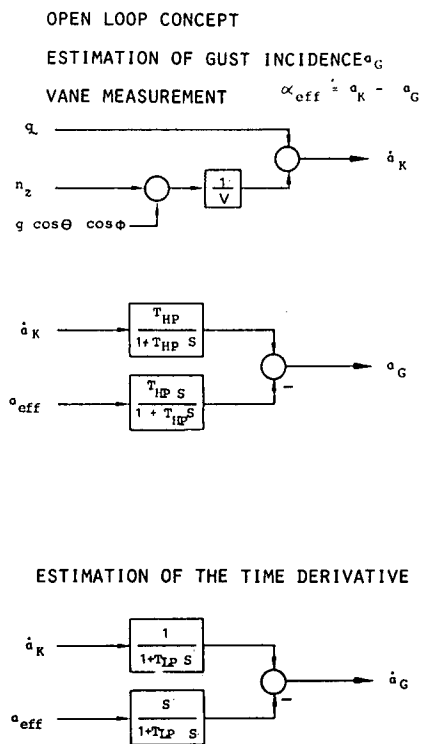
OPEN LOOP CONCEPT

ESTIMATION OF GUST INCIDENCE $\alpha_G$

VANE MEASUREMENT $\alpha_{eff} \doteq \alpha_K - \alpha_G$

q

$n_z$

$g \cos\Theta \cos\Phi$

$\frac{1}{V}$

$\dot{\alpha}_K$

$\dot{\alpha}_K$

$\frac{T_{HP}}{1 + T_{HP} S}$

$\alpha_{eff}$

$\frac{T_{HP} S}{1 + T_{HP} S}$

$-$

$\alpha_G$

ESTIMATION OF THE TIME DERIVATIVE

$\dot{\alpha}_K$

$\frac{1}{1+T_{LP} S}$

$\alpha_{eff}$

$\frac{S}{1+T_{LP} S}$

$-$

$\dot{\alpha}_G$